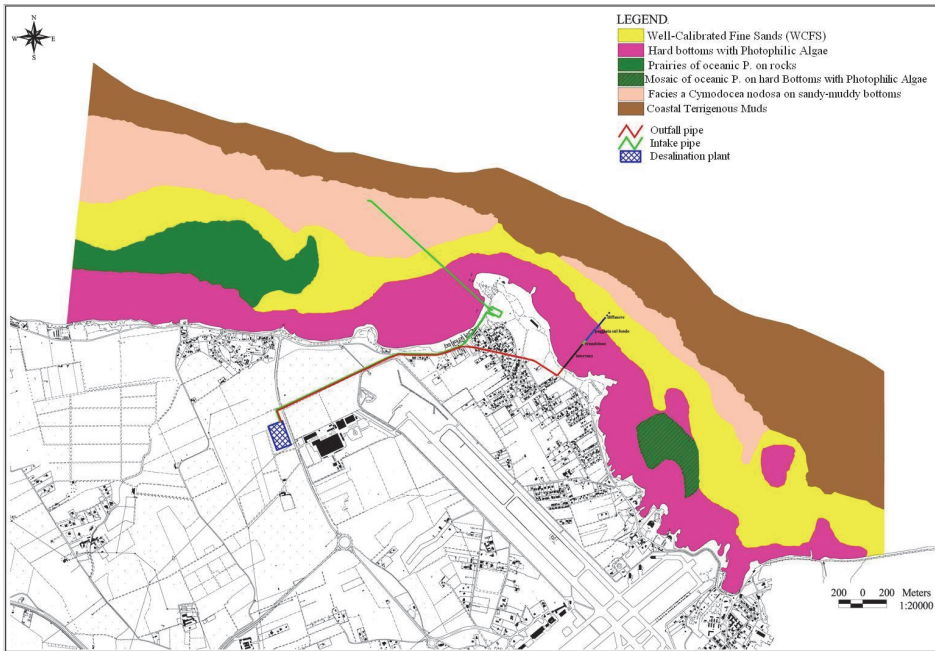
N
W E
S

LEGEND
Well-Calibrated Fine Sands (WCFS)
Hard bottoms with Photophilic Algae
Prairies of oceanic P. on rocks
Mosaic of oceanic P. on hard Bottoms with Photophilic Algae
Facies a Cymodocea nodosa on sandy-muddy bottoms
Coastal Terrigenous Muds

Outfall pipe
Intake pipe
Desalination plant

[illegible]
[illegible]
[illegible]
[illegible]
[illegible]

200 0 200 Meters
1:20000